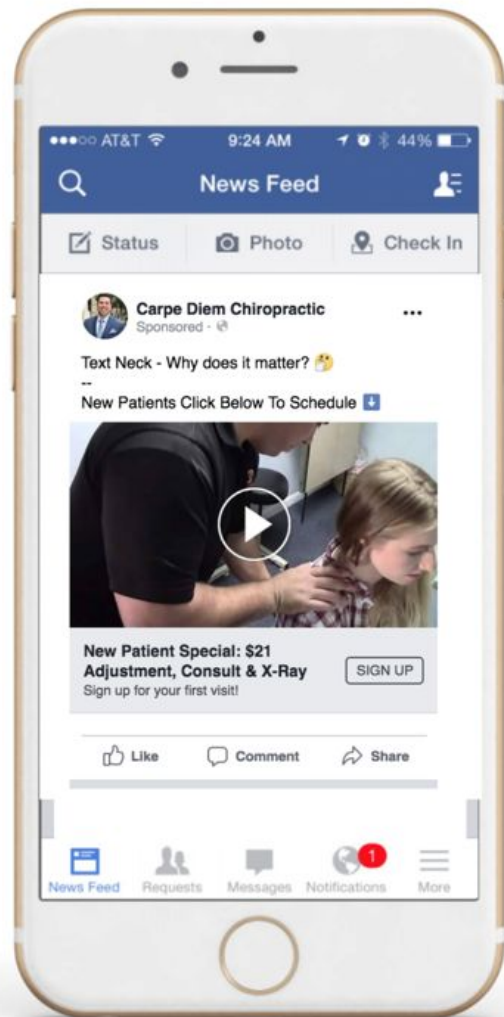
●●●○○ AT&T 9:24 AM 44%

News Feed

Status Photo Check In

Carpe Diem Chiropractic
Sponsored ·

Text Neck - Why does it matter? 🤔
--
New Patients Click Below To Schedule ⬇️

New Patient Special: $21 Adjustment, Consult & X-Ray
Sign up for your first visit!

SIGN UP

Like Comment Share

News Feed Requests Messages 1 Notifications More